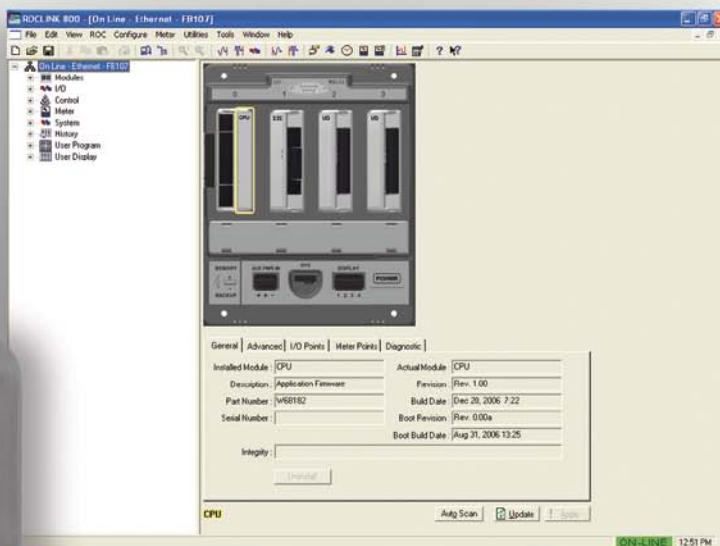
ROCLINK 800 - [On Line - Ethernet - FB107]

File Edit View ROC Configure Meter Utilities Tools Window Help

On Line - Ethernet - FB107
Modules
I/O
Control
Meter
System
History
User Program
User Display

0 1 2 3
CPU
I/O
I/O

MEMORY
BACKUP
DISPLAY
1 2 3 4
POWER

General | Advanced | I/O Points | Meter Points | Diagnostic

Installed Module : CPU
Description : Application Firmware
Part Number : W68182
Serial Number :
Actual Module : CPU
Revision : Rev. 1.00
Build Date : Dec 20, 2006 7:22
Boot Revision : Rev. 0.00a
Boot Build Date : Aug 31, 2006 13:25
Integrity :

Uninstall

CPU
Auto Scan
Update
Apply

ON-LINE 12:51 PM